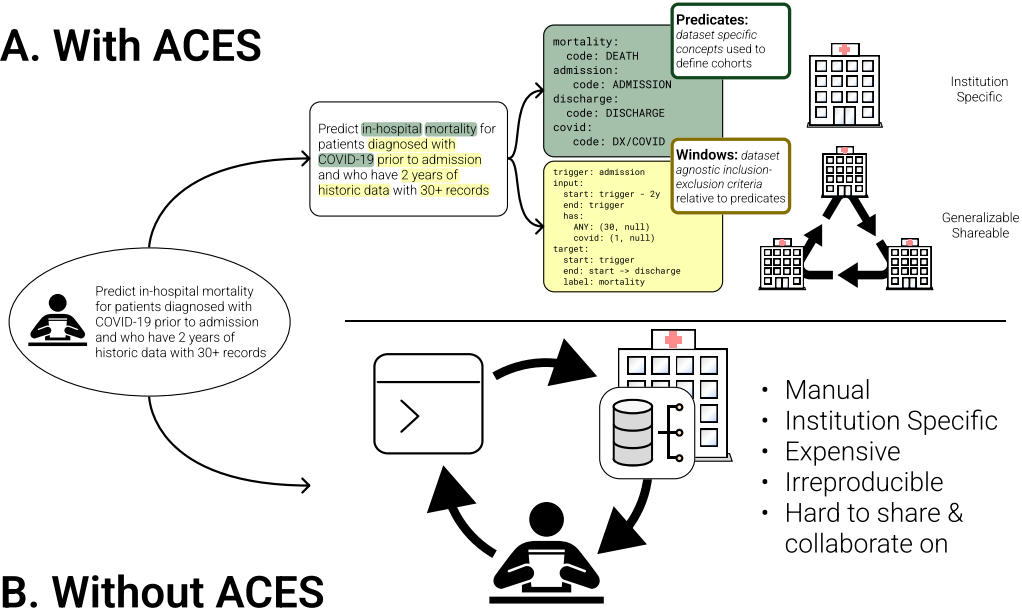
A. With ACES

Predict in-hospital mortality for patients diagnosed with COVID-19 prior to admission and who have 2 years of historic data with 30+ records

Predict in-hospital mortality for patients diagnosed with COVID-19 prior to admission and who have 2 years of historic data with 30+ records

mortality:
  code: DEATH
admission:
  code: ADMISSION
discharge:
  code: DISCHARGE
covid:
  code: DX/COVID

Predicates: dataset specific concepts used to define cohorts

Institution Specific

trigger: admission
input:
  start: trigger - 2y
  end: trigger
  has:
    ANY: (30, null)
    covid: (1, null)
target:
  start: trigger
  end: start -> discharge
  label: mortality

Windows: dataset agnostic inclusion-exclusion criteria relative to predicates

Generalizable Shareable

• Manual
• Institution Specific
• Expensive
• Irreproducible
• Hard to share & collaborate on

B. Without ACES